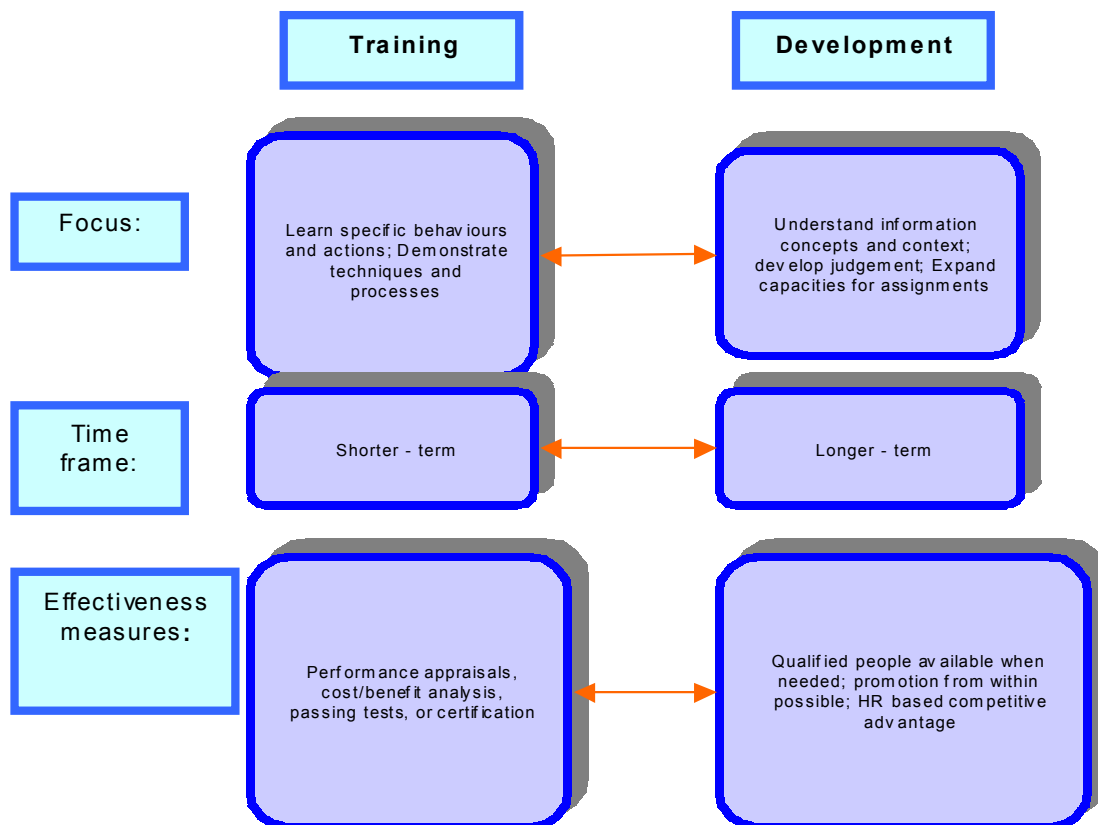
Training

Development

Focus:

Learn specific behaviours and actions; Demonstrate techniques and processes

Understand information concepts and context; develop judgement; Expand capacities for assignments

Time frame:

Shorter - term

Longer - term

Effectiveness measures:

Performance appraisals, cost/benefit analysis, passing tests, or certification

Qualified people available when needed; promotion from within possible; HR based competitive advantage